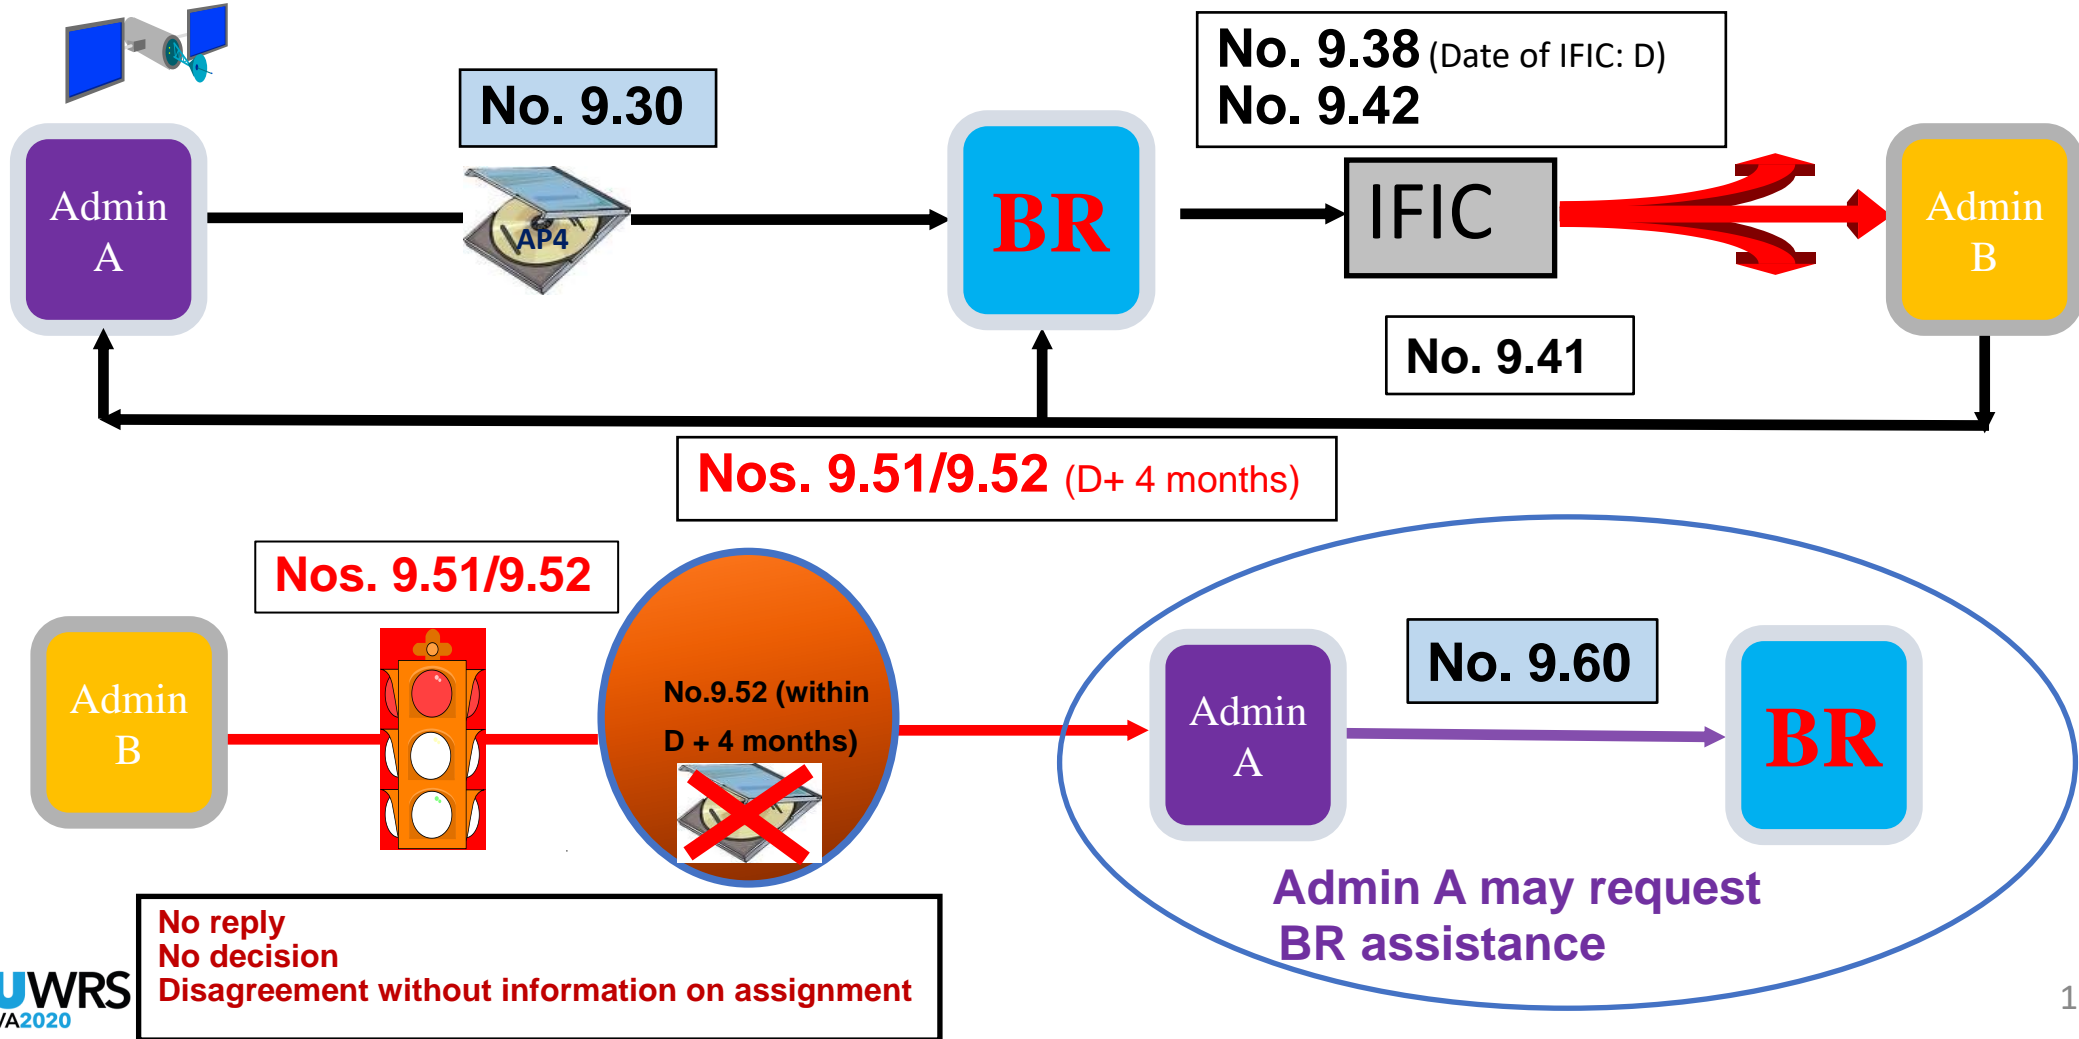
Admin A

No. 9.30

AP4

BR

No. 9.38 (Date of IFIC: D)
No. 9.42

IFIC

Admin B

No. 9.41

Nos. 9.51/9.52 (D+ 4 months)

Nos. 9.51/9.52

Admin B

No.9.52 (within D + 4 months)

Admin A

No. 9.60

BR

Admin A may request BR assistance

No reply
No decision
Disagreement without information on assignment

UWRS
/A2020

1